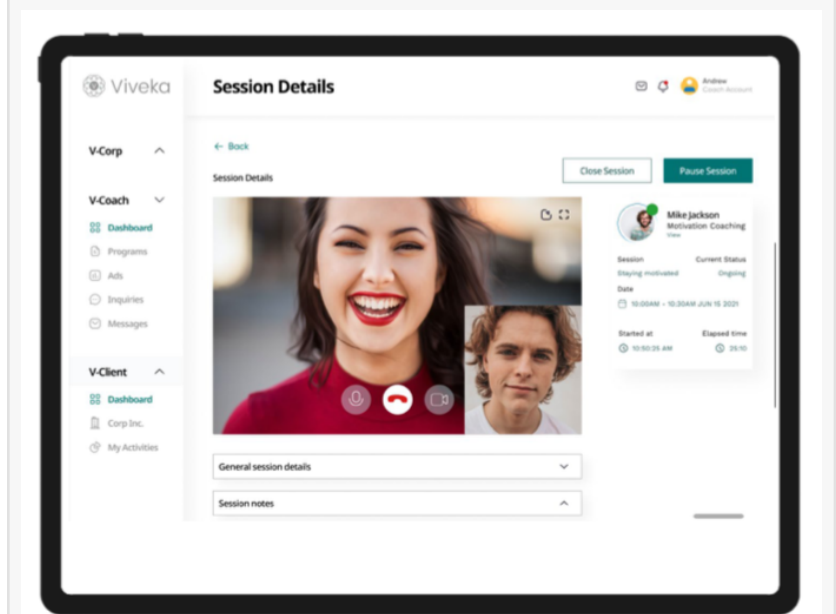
Viveka

Session Details

Andrew
Coach Account

V-Corp

V-Coach

Dashboard
Programs
Ads
Inquiries
Messages

V-Client

Dashboard
Corp Inc.
My Activities

← Back

Session Details

Close Session

Pause Session

Mike Jackson
Motivation Coaching
View

Session
Staying motivated

Current Status
Ongoing

Date
10:00AM - 10:30AM JUN 15 2021

Started at
10:50:25 AM

Elapsed time
25:10

General session details

Session notes